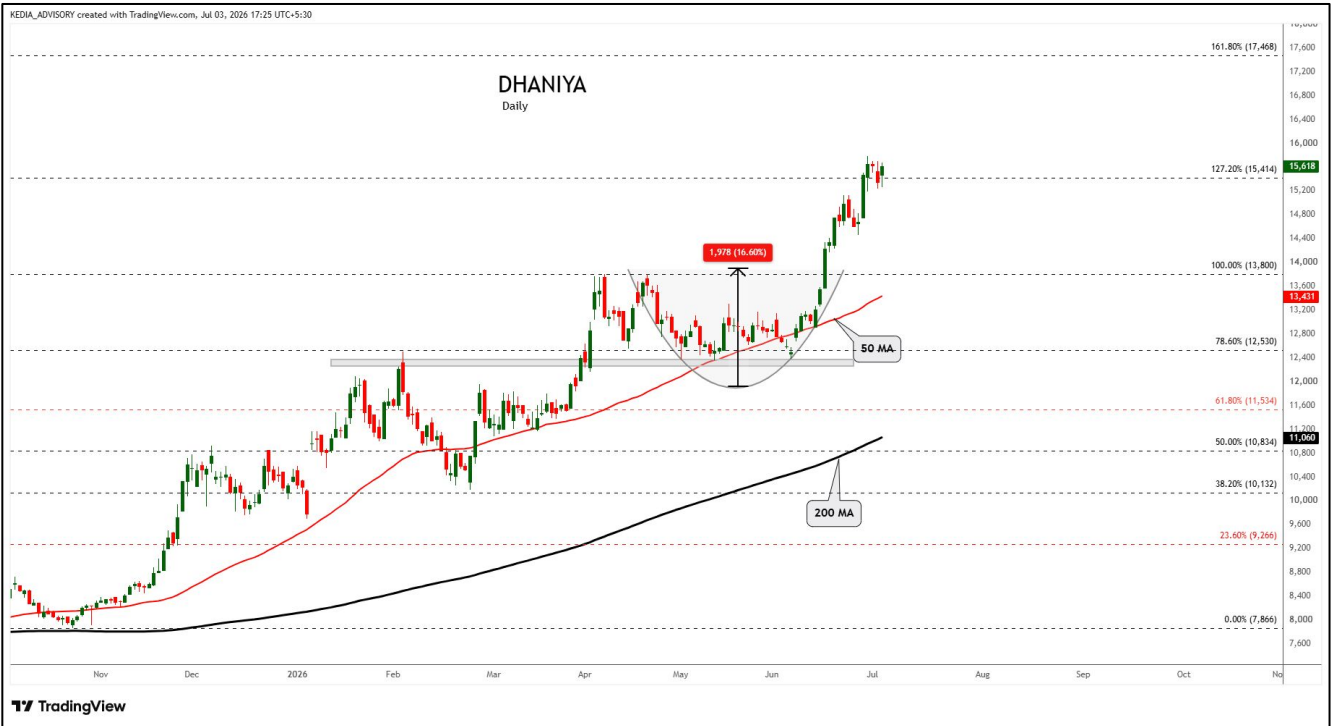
KEDIA_ADVISORY created with TradingView.com, Jul 03, 2026 17:25 UTC+5:30

DHANIYA
Daily

161.80% (17,468)
127.20% (15,414)
100.00% (13,800)
78.60% (12,530)
61.80% (11,534)
50.00% (10,834)
38.20% (10,132)
23.60% (9,266)
0.00% (7,866)

1,978 (16.60%)

50 MA
200 MA

18,000
17,600
17,200
16,800
16,400
16,000
15,618
15,200
14,800
14,400
14,000
13,600
13,431
12,800
12,400
12,000
11,600
11,200
11,060
10,800
10,400
10,000
9,600
9,200
8,800
8,400
8,000
7,600

Nov
Dec
2026
Feb
Mar
Apr
May
Jun
Jul
Aug
Sep
Oct
No

TradingView